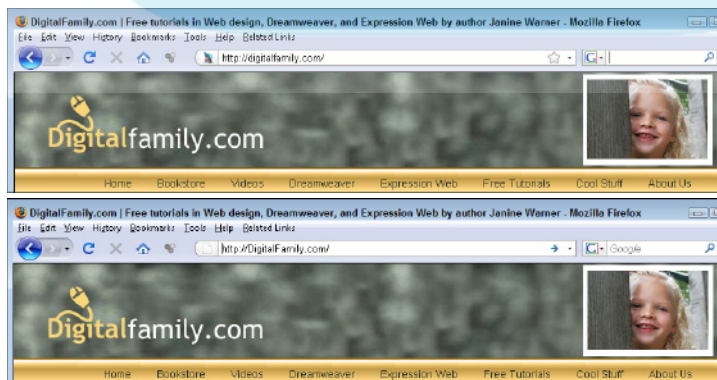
DigitalFamily.com | Free tutorials in Web design, Dreamweaver, and Expression Web by author Janine Warner - Mozilla Firefox
File Edit View History Bookmarks Tools Help Related Links
http://digitalfamily.com/
Digitalfamily.com
Home Bookstore Videos Dreamweaver Expression Web Free Tutorials Cool Stuff About Us

DigitalFamily.com | Free tutorials in Web design, Dreamweaver, and Expression Web by author Janine Warner - Mozilla Firefox
File Edit View History Bookmarks Tools Help Related Links
http://DigitalFamily.com/
Google
Digitalfamily.com
Home Bookstore Videos Dreamweaver Expression Web Free Tutorials Cool Stuff About Us